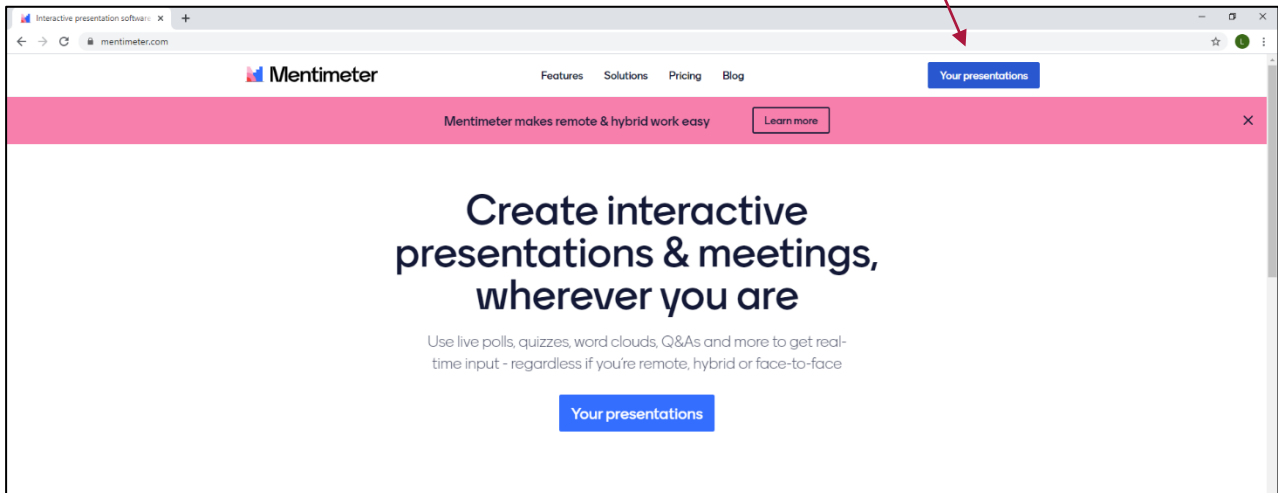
Interactive presentation software ×
+

mentimeter.com

Mentimeter

Features Solutions Pricing Blog

Your presentations

Mentimeter makes remote & hybrid work easy

Learn more

×

Create interactive presentations & meetings, wherever you are

Use live polls, quizzes, word clouds, Q&As and more to get real-time input - regardless if you're remote, hybrid or face-to-face

Your presentations